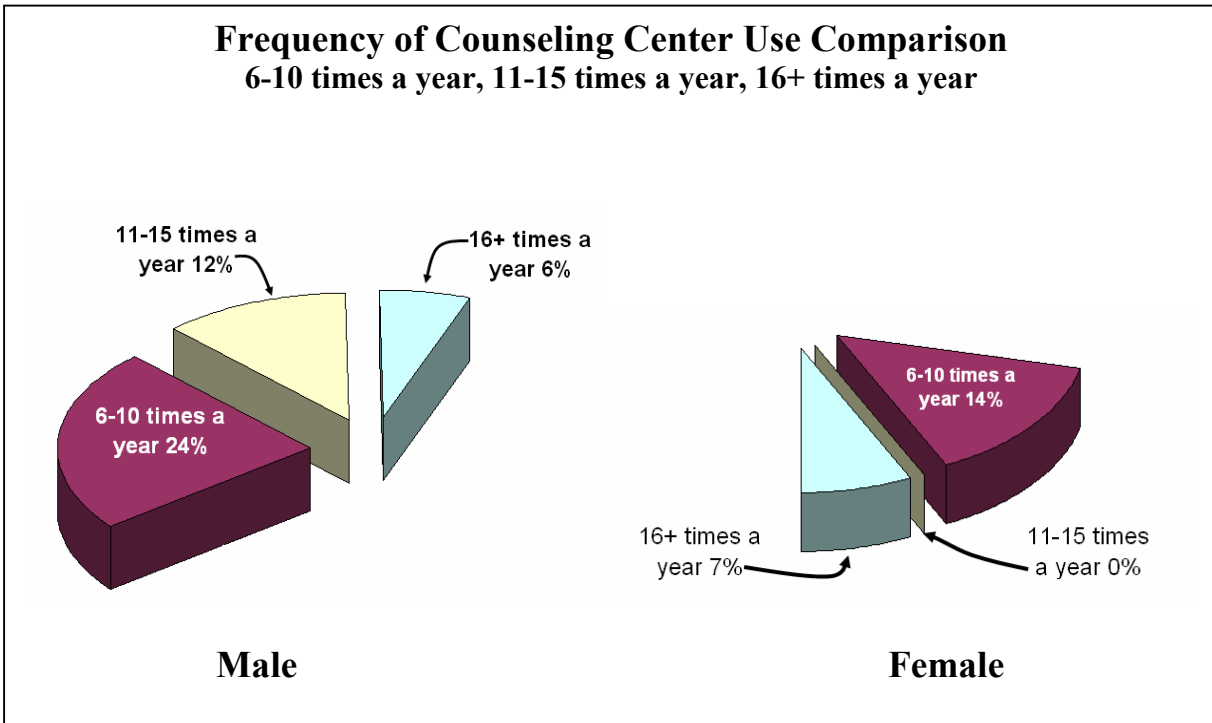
Frequency of Counseling Center Use Comparison
6-10 times a year, 11-15 times a year, 16+ times a year

11-15 times a year 12%

16+ times a year 6%

6-10 times a year 24%

6-10 times a year 14%

16+ times a year 7%

11-15 times a year 0%

Male

Female